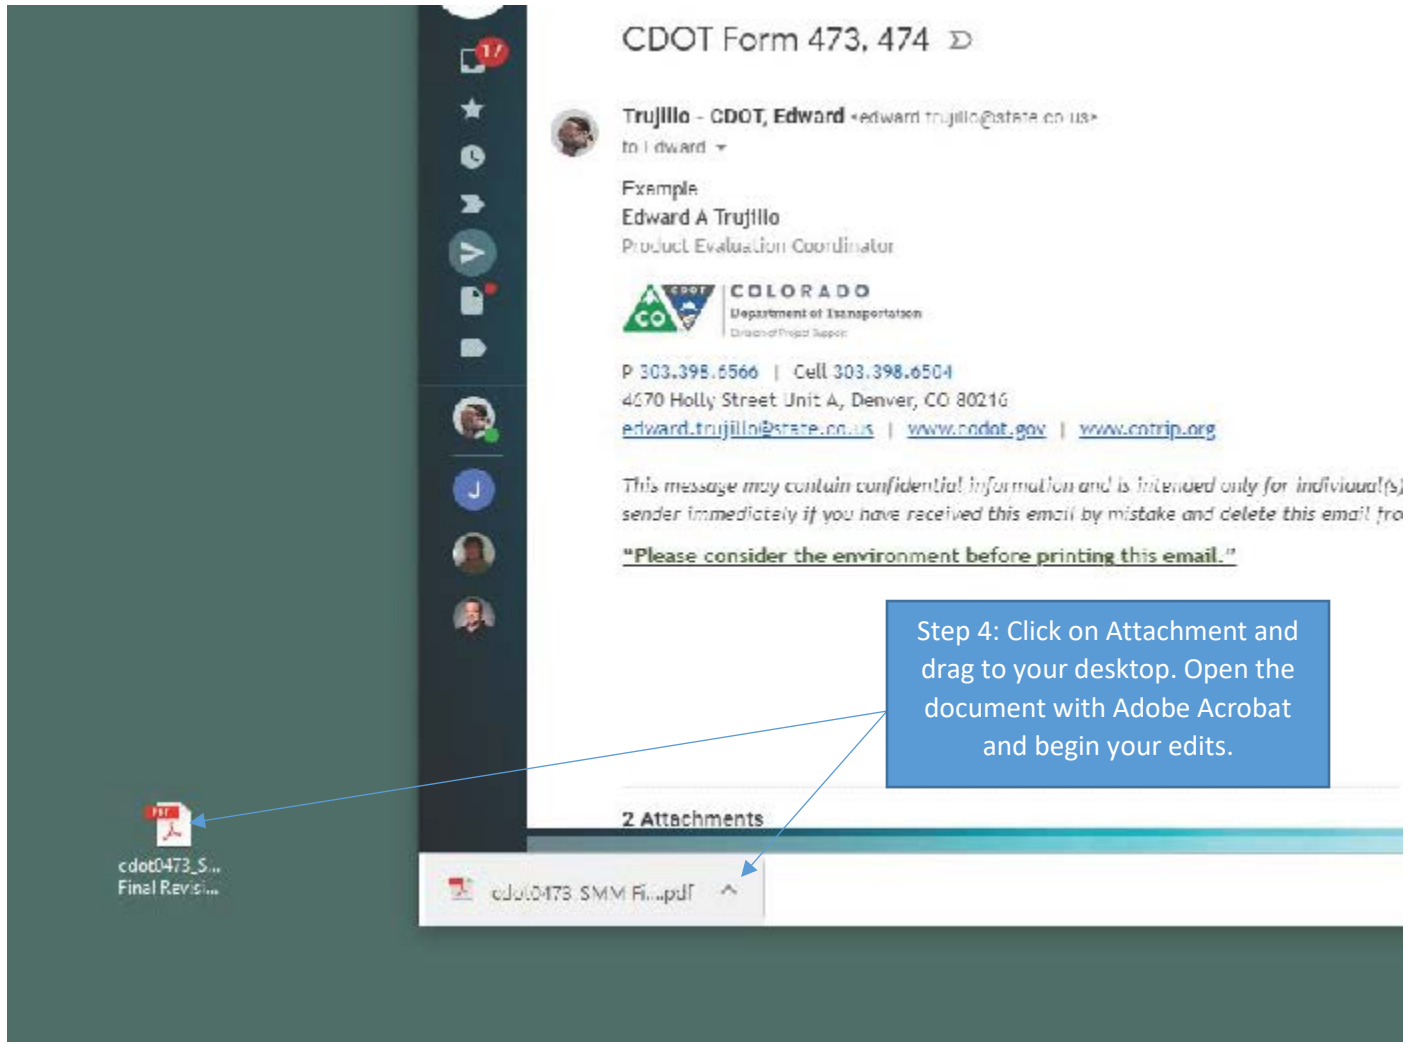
17

J

CDOT Form 473, 474

Trujillo - CDOT, Edward <edward.trujillo@state.co.us>
to Edward

Example
Edward A Trujillo
Product Evaluation Coordinator

CDOT CO COLORADO
Department of Transportation
Division of Project Support

P 303.398.6566 | Cell 303.398.6504
4670 Holly Street Unit A, Denver, CO 80216
edward.trujillo@state.co.us | www.codot.gov | www.cotrip.org

This message may contain confidential information and is intended only for individual(s) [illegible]
sender immediately if you have received this email by mistake and delete this email fro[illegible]

"Please consider the environment before printing this email."

Step 4: Click on Attachment and drag to your desktop. Open the document with Adobe Acrobat and begin your edits.

2 Attachments

PDF
cdot0473_S...
Final Revisi...

cdot0473 SMM Fi...pdf